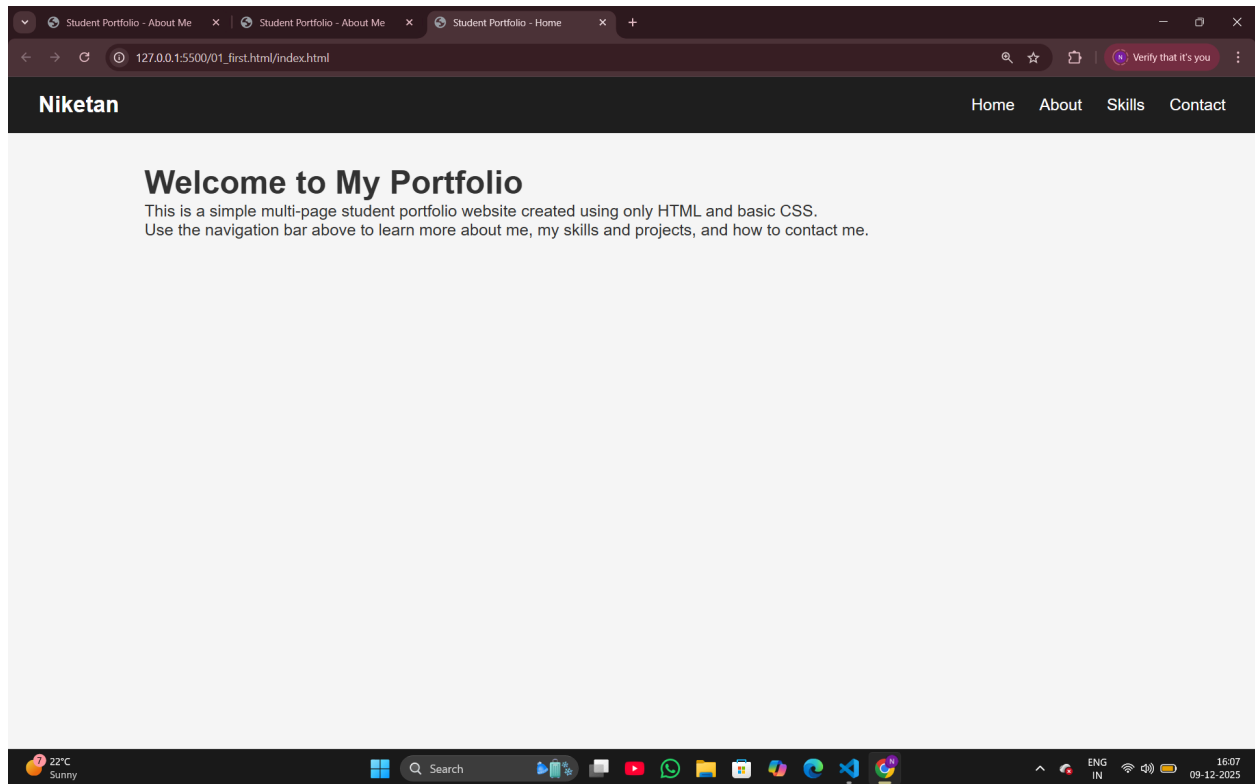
Student Portfolio - About Me
Student Portfolio - About Me
Student Portfolio - Home
127.0.0.1:5500/01_first.html/index.html
Verify that it's you

Niketan
Home About Skills Contact

Welcome to My Portfolio
This is a simple multi-page student portfolio website created using only HTML and basic CSS.
Use the navigation bar above to learn more about me, my skills and projects, and how to contact me.

22°C
Sunny
Search
ENG
IN
16:07
09-12-2025